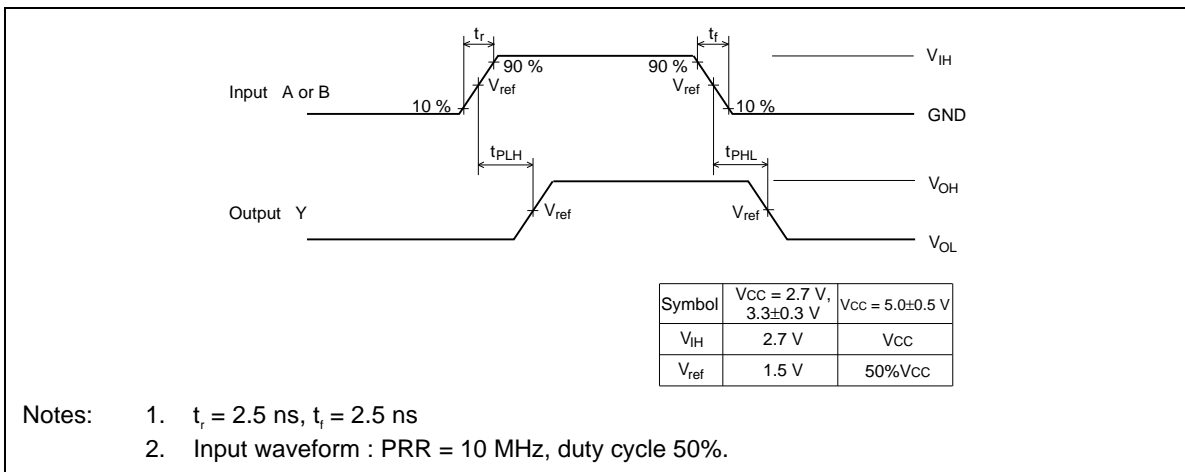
$t_r$

$t_f$

90 %

90 %

$V_{IH}$

Input A or B

$V_{ref}$

$V_{ref}$

10 %

10 %

GND

$t_{PLH}$

$t_{PHL}$

$V_{OH}$

Output Y

$V_{ref}$

$V_{ref}$

$V_{OL}$

| Symbol | Vcc = 2.7 V, 3.3±0.3 V | Vcc = 5.0±0.5 V |
|---|---|---|
| $V_{IH}$ | 2.7 V | Vcc |
| $V_{ref}$ | 1.5 V | 50%Vcc |

Notes: 1. $t_r$ = 2.5 ns, $t_f$ = 2.5 ns

2. Input waveform : PRR = 10 MHz, duty cycle 50%.